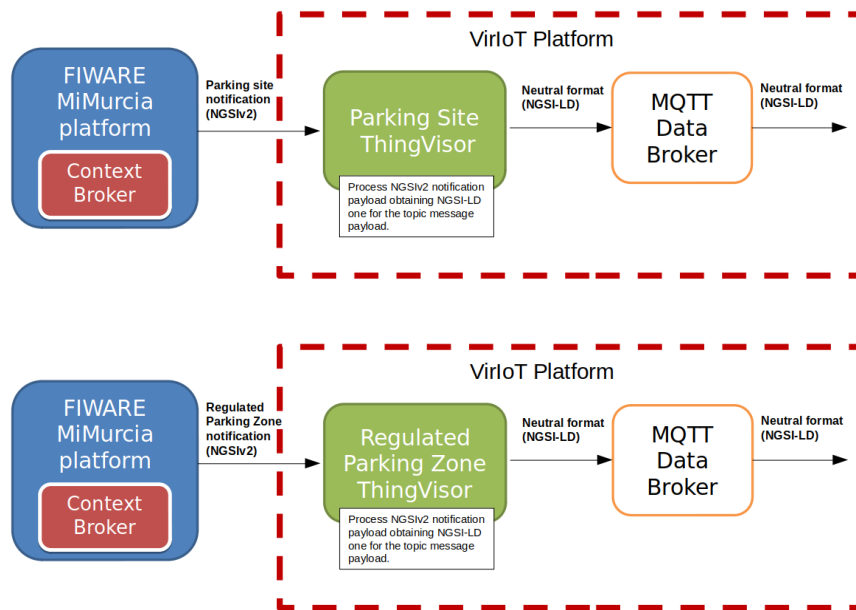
VirIoT Platform

FIWARE MiMurcia platform

Context Broker

Parking site notification (NGSIv2)

Parking Site ThingVisor

Process NGSIv2 notification payload obtaining NGSI-LD one for the topic message payload.

Neutral format (NGSI-LD)

MQTT Data Broker

Neutral format (NGSI-LD)

VirIoT Platform

FIWARE MiMurcia platform

Context Broker

Regulated Parking Zone notification (NGSIv2)

Regulated Parking Zone ThingVisor

Process NGSIv2 notification payload obtaining NGSI-LD one for the topic message payload.

Neutral format (NGSI-LD)

MQTT Data Broker

Neutral format (NGSI-LD)